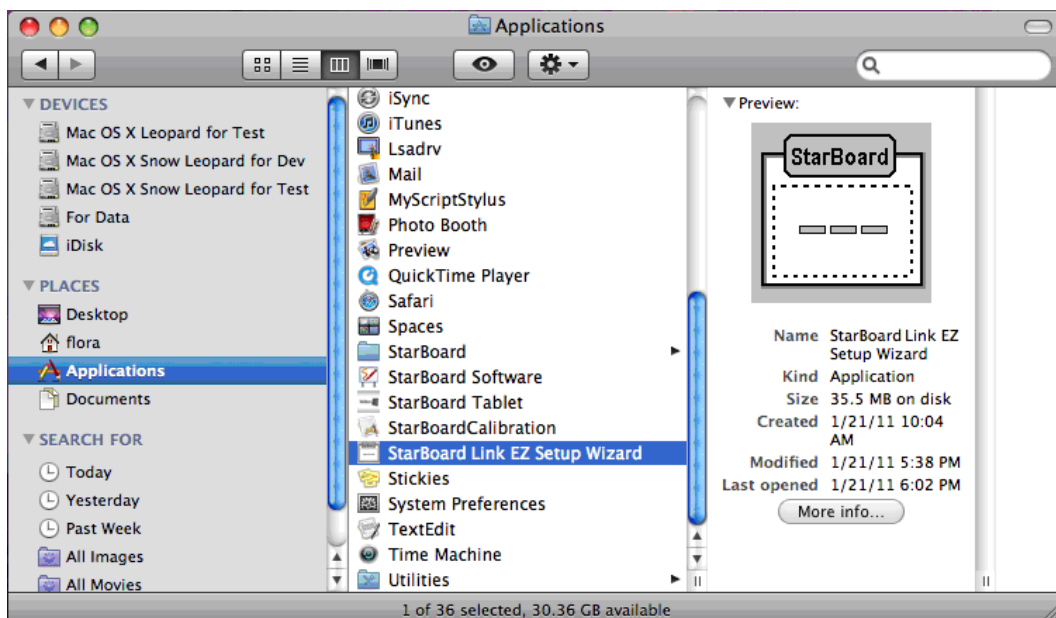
Applications

DEVICES
Mac OS X Leopard for Test
Mac OS X Snow Leopard for Dev
Mac OS X Snow Leopard for Test
For Data
iDisk

PLACES
Desktop
flora
Applications
Documents

SEARCH FOR
Today
Yesterday
Past Week
All Images
All Movies

iSync
iTunes
Lsadrv
Mail
MyScriptStylus
Photo Booth
Preview
QuickTime Player
Safari
Spaces
StarBoard
StarBoard Software
StarBoard Tablet
StarBoardCalibration
StarBoard Link EZ Setup Wizard
Stickies
System Preferences
TextEdit
Time Machine
Utilities

Preview:
StarBoard

| | |
|---|---|
| Name | StarBoard Link EZ Setup Wizard |
| Kind | Application |
| Size | 35.5 MB on disk |
| Created | 1/21/11 10:04 AM |
| Modified | 1/21/11 5:38 PM |
| Last opened | 1/21/11 6:02 PM |

More info...

1 of 36 selected, 30.36 GB available